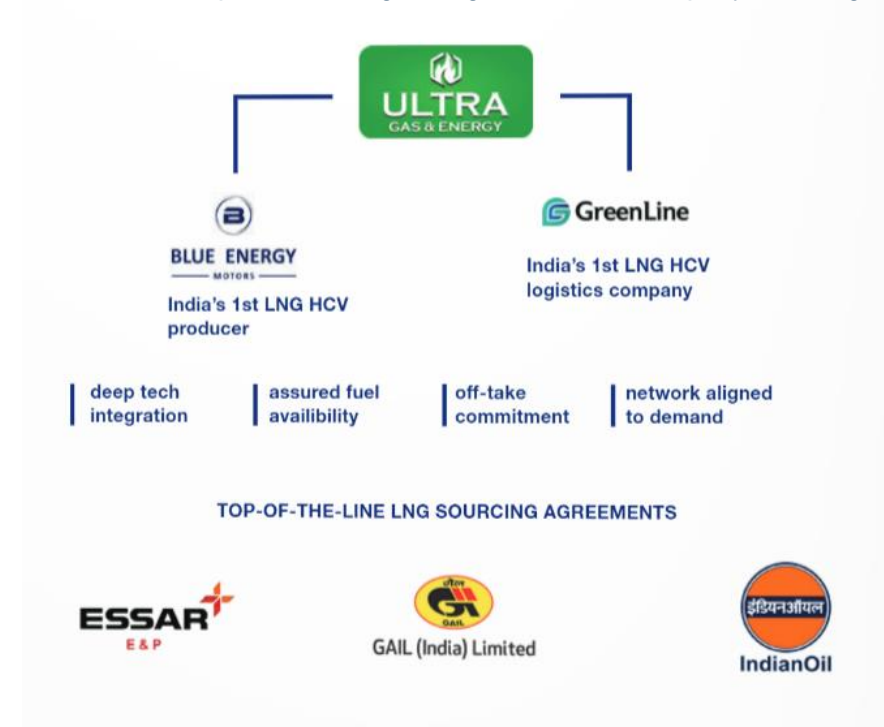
ULTRA
GAS & ENERGY

B
BLUE ENERGY
MOTORS
India's 1st LNG HCV producer

GreenLine
India's 1st LNG HCV logistics company

deep tech integration

assured fuel availibility

off-take commitment

network aligned to demand

TOP-OF-THE-LINE LNG SOURCING AGREEMENTS

ESSAR
E&P

गेल
GAIL
GAIL (India) Limited

इंडियनऑयल
IndianOil